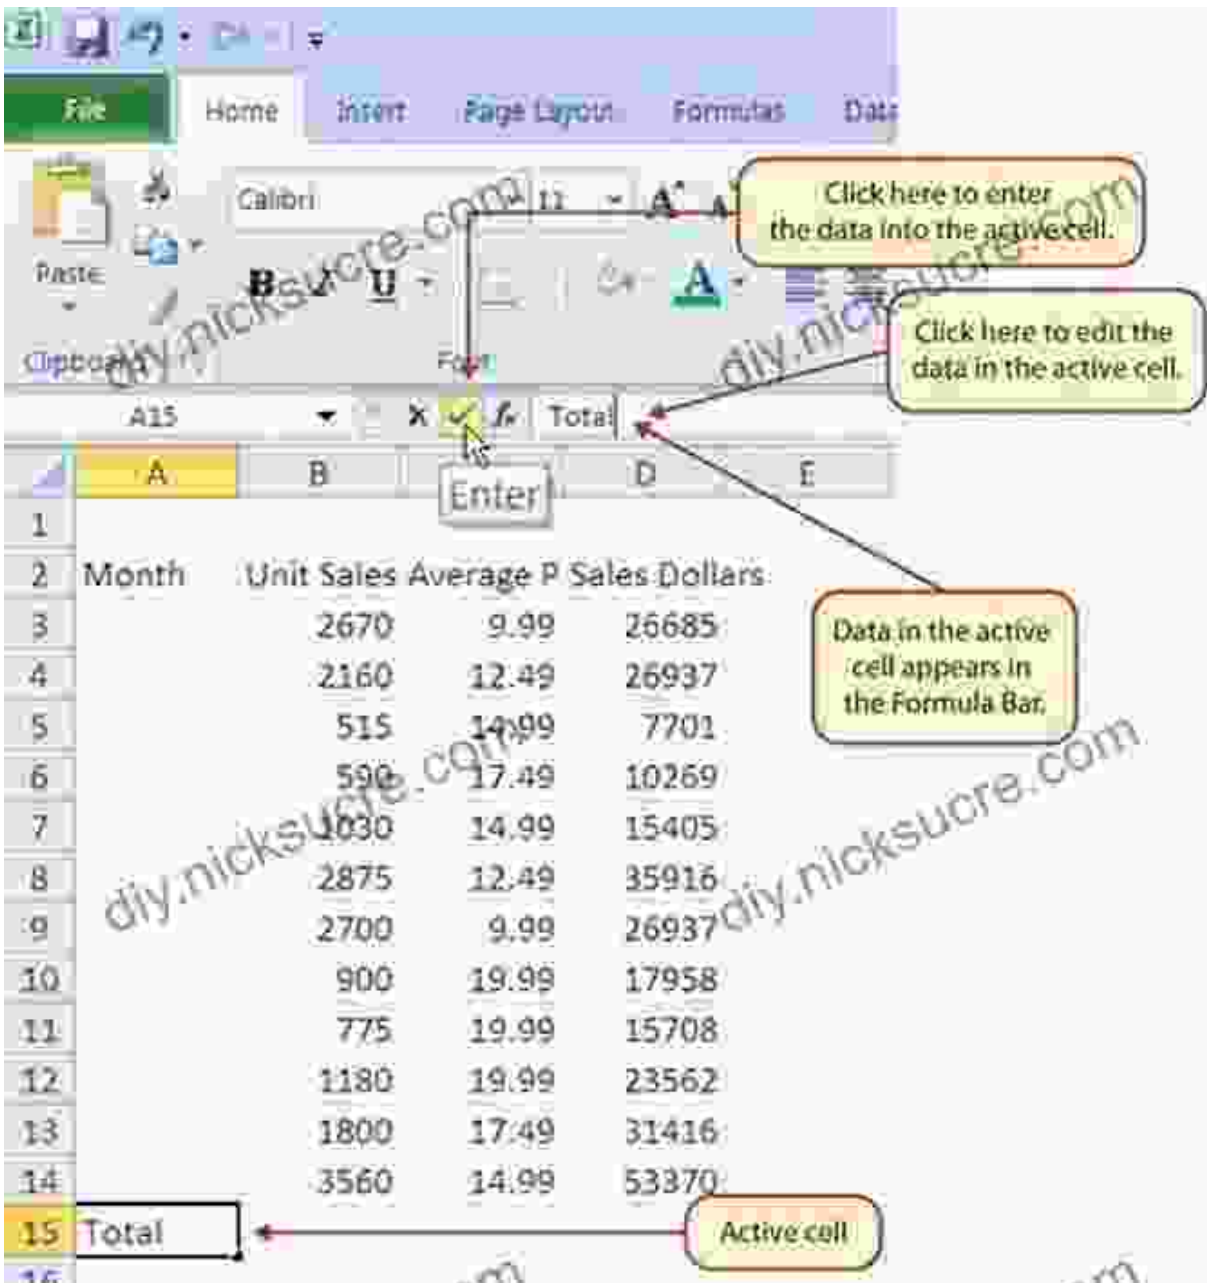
File Home Insert Page Layout Formulas Data

Paste

Clipboard

Calibri 11

B I U

Font

Click here to enter the data into the active cell.

Click here to edit the data in the active cell.

A15 X ✓ $f_x$ Total

Enter

|  | A | B | C | D | E |
|---|---|---|---|---|---|
| 1 |  |  |  |  |  |
| 2 | Month | Unit Sales | Average P | Sales Dollars |  |
| 3 |  | 2670 | 9.99 | 26685 |  |
| 4 |  | 2160 | 12.49 | 26937 |  |
| 5 |  | 515 | 14.99 | 7701 |  |
| 6 |  | 590 | 17.49 | 10269 |  |
| 7 |  | 1030 | 14.99 | 15405 |  |
| 8 |  | 2875 | 12.49 | 35916 |  |
| 9 |  | 2700 | 9.99 | 26937 |  |
| 10 |  | 900 | 19.99 | 17958 |  |
| 11 |  | 775 | 19.99 | 15708 |  |
| 12 |  | 1180 | 19.99 | 23562 |  |
| 13 |  | 1800 | 17.49 | 31416 |  |
| 14 |  | 3560 | 14.99 | 53370 |  |
| 15 | Total |  |  |  |  |
| 16 |  |  |  |  |  |

Data in the active cell appears in the Formula Bar.

Active cell

diy.nicksucre.com diy.nicksucre.com diy.nicksucre.com diy.nicksucre.com